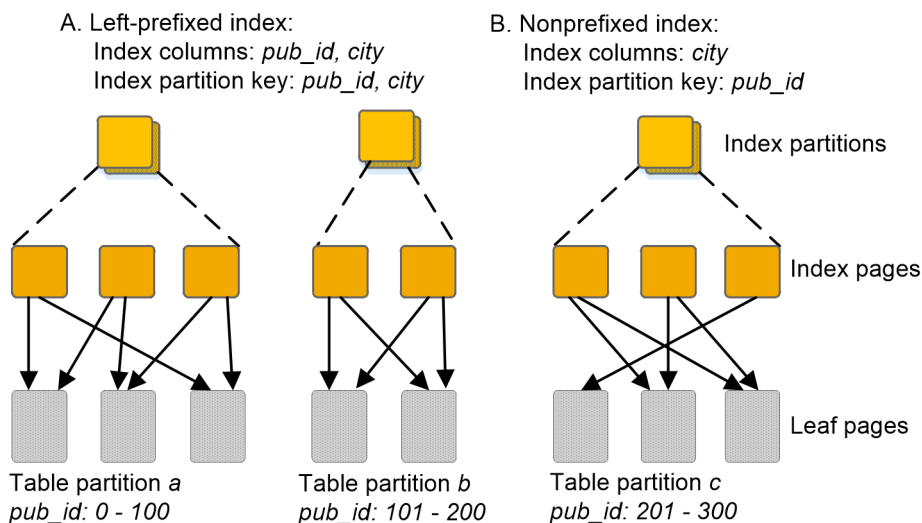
A. Left-prefixed index:
Index columns: *pub_id, city*
Index partition key: *pub_id, city*

B. Nonprefixed index:
Index columns: *city*
Index partition key: *pub_id*

Index partitions

Index pages

Leaf pages

Table partition *a*
*pub_id: 0 - 100*

Table partition *b*
*pub_id: 101 - 200*

Table partition *c*
*pub_id: 201 - 300*